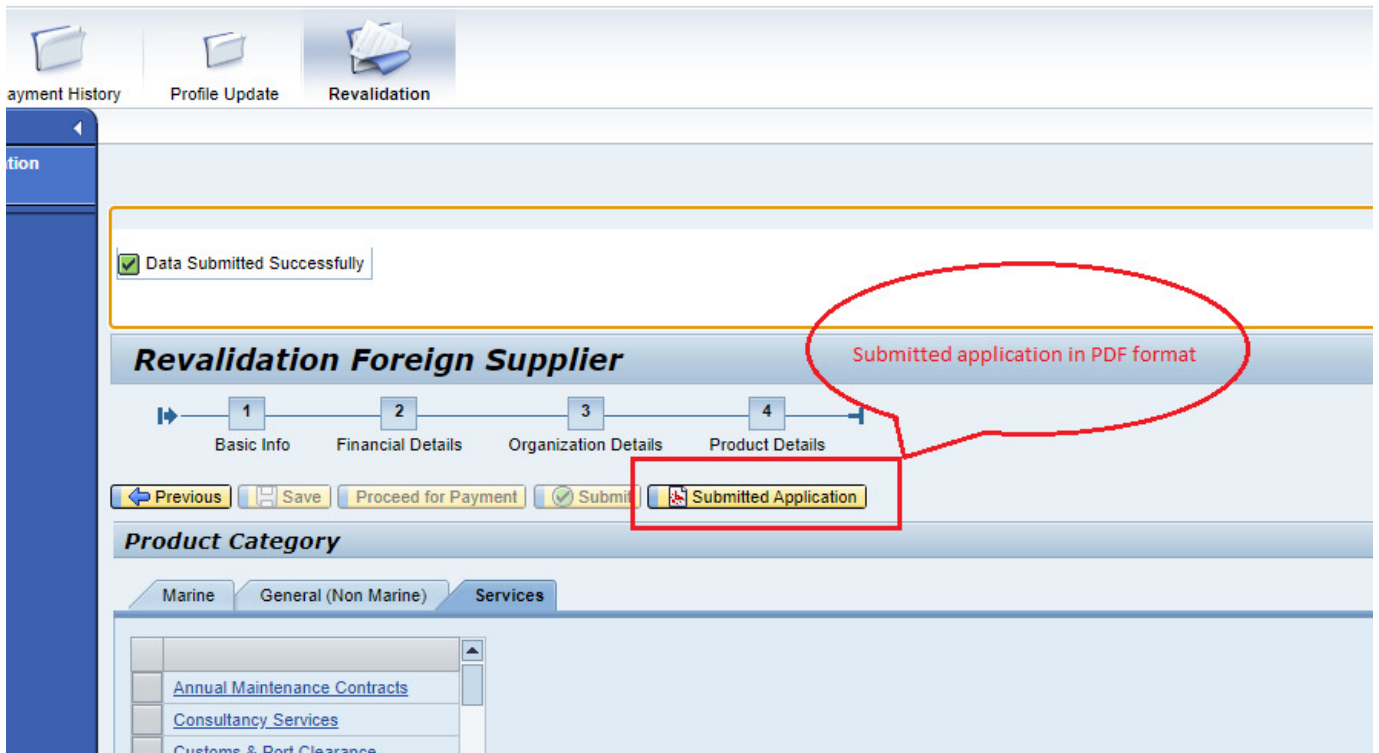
ayment History
Profile Update
Revalidation

tion

Data Submitted Successfully

Revalidation Foreign Supplier

Submitted application in PDF format

1 Basic Info
2 Financial Details
3 Organization Details
4 Product Details

Previous
Save
Proceed for Payment
Submit
Submitted Application

Product Category

Marine
General (Non Marine)
Services

Annual Maintenance Contracts
Consultancy Services
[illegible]